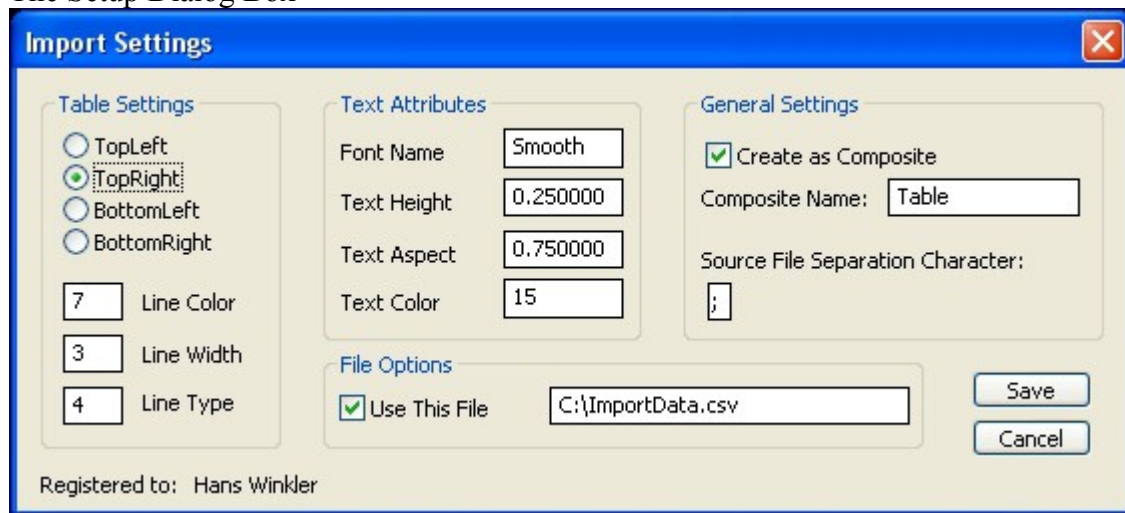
The Setup Dialog Box

Import Settings

Table Settings
TopLeft
TopRight
BottomLeft
BottomRight
7 Line Color
3 Line Width
4 Line Type

Text Attributes
Font Name Smooth
Text Height 0.250000
Text Aspect 0.750000
Text Color 15

General Settings
Create as Composite
Composite Name: Table
Source File Separation Character:
;

File Options
Use This File C:\ImportData.csv

Save
Cancel

Registered to: Hans Winkler